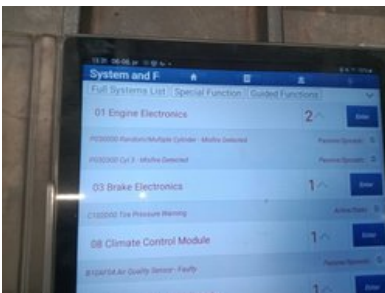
System and F

Full Systems List | Special Function | Guided Functions

01 Engine Electronics 2 Enter

P030000 Random/Multiple Cylinder - Misfire Detected Passive/Sporadic

P030300 Cyl 3 - Misfire Detected Passive/Sporadic

03 Brake Electronics 1 Enter

C102000 Tire Pressure Warning Active/Static

08 Climate Control Module 1 Enter

B10AF54 Air Quality Sensor - Faulty Passive/Sporadic